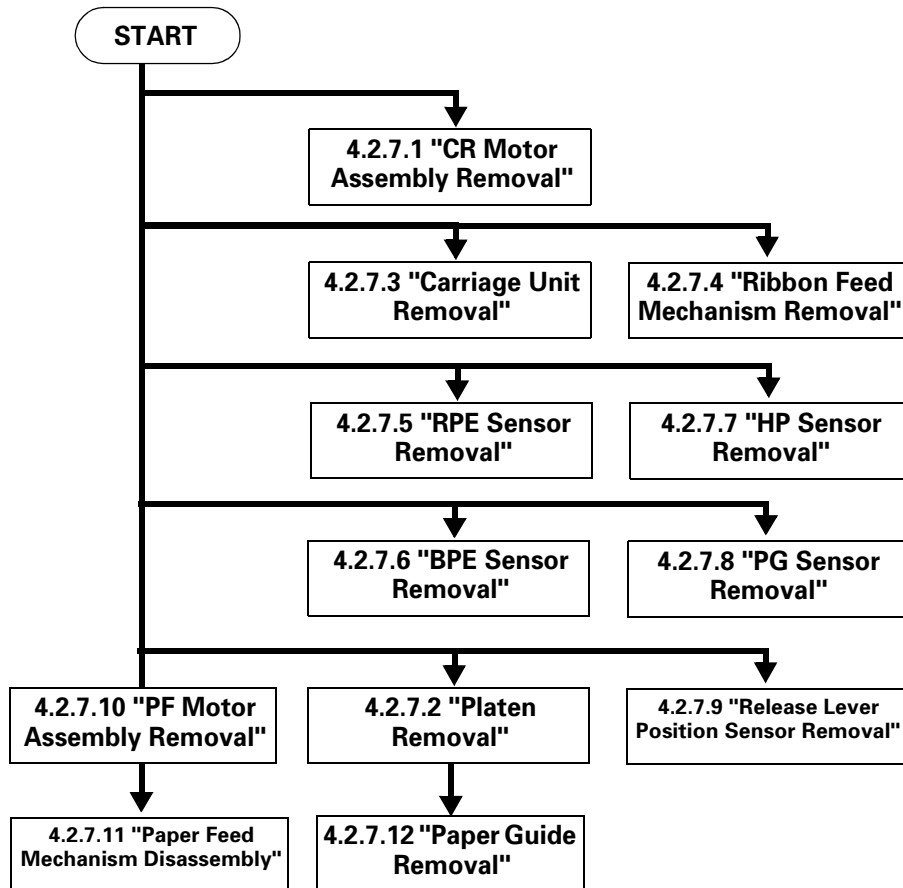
START

4.2.7.1 "CR Motor Assembly Removal"

4.2.7.3 "Carriage Unit Removal"

4.2.7.4 "Ribbon Feed Mechanism Removal"

4.2.7.5 "RPE Sensor Removal"

4.2.7.7 "HP Sensor Removal"

4.2.7.6 "BPE Sensor Removal"

4.2.7.8 "PG Sensor Removal"

4.2.7.10 "PF Motor Assembly Removal"

4.2.7.2 "Platen Removal"

4.2.7.9 "Release Lever Position Sensor Removal"

4.2.7.11 "Paper Feed Mechanism Disassembly"

4.2.7.12 "Paper Guide Removal"